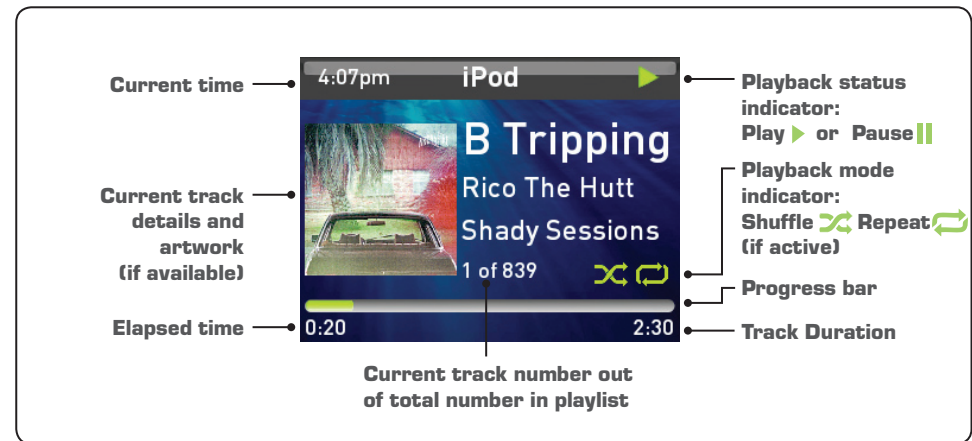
Current time

4:07pm iPod

Playback status indicator: Play or Pause

B Tripping

Rico The Hutt

Shady Sessions

1 of 839

Current track details and artwork (if available)

Playback mode indicator: Shuffle Repeat (if active)

Progress bar

Elapsed time

0:20

2:30

Track Duration

Current track number out of total number in playlist